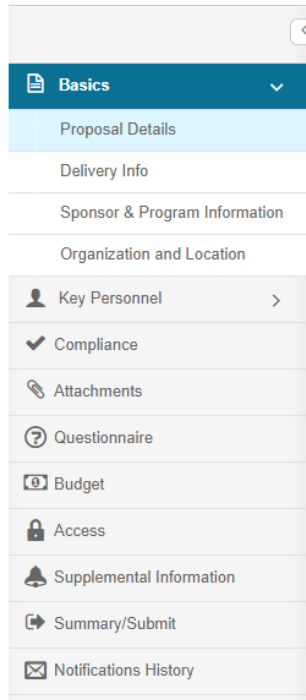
Basics

Proposal Details

Delivery Info

Sponsor & Program Information

Organization and Location

Key Personnel

Compliance

Attachments

Questionnaire

Budget

Access

Supplemental Information

Summary/Submit

Notifications History